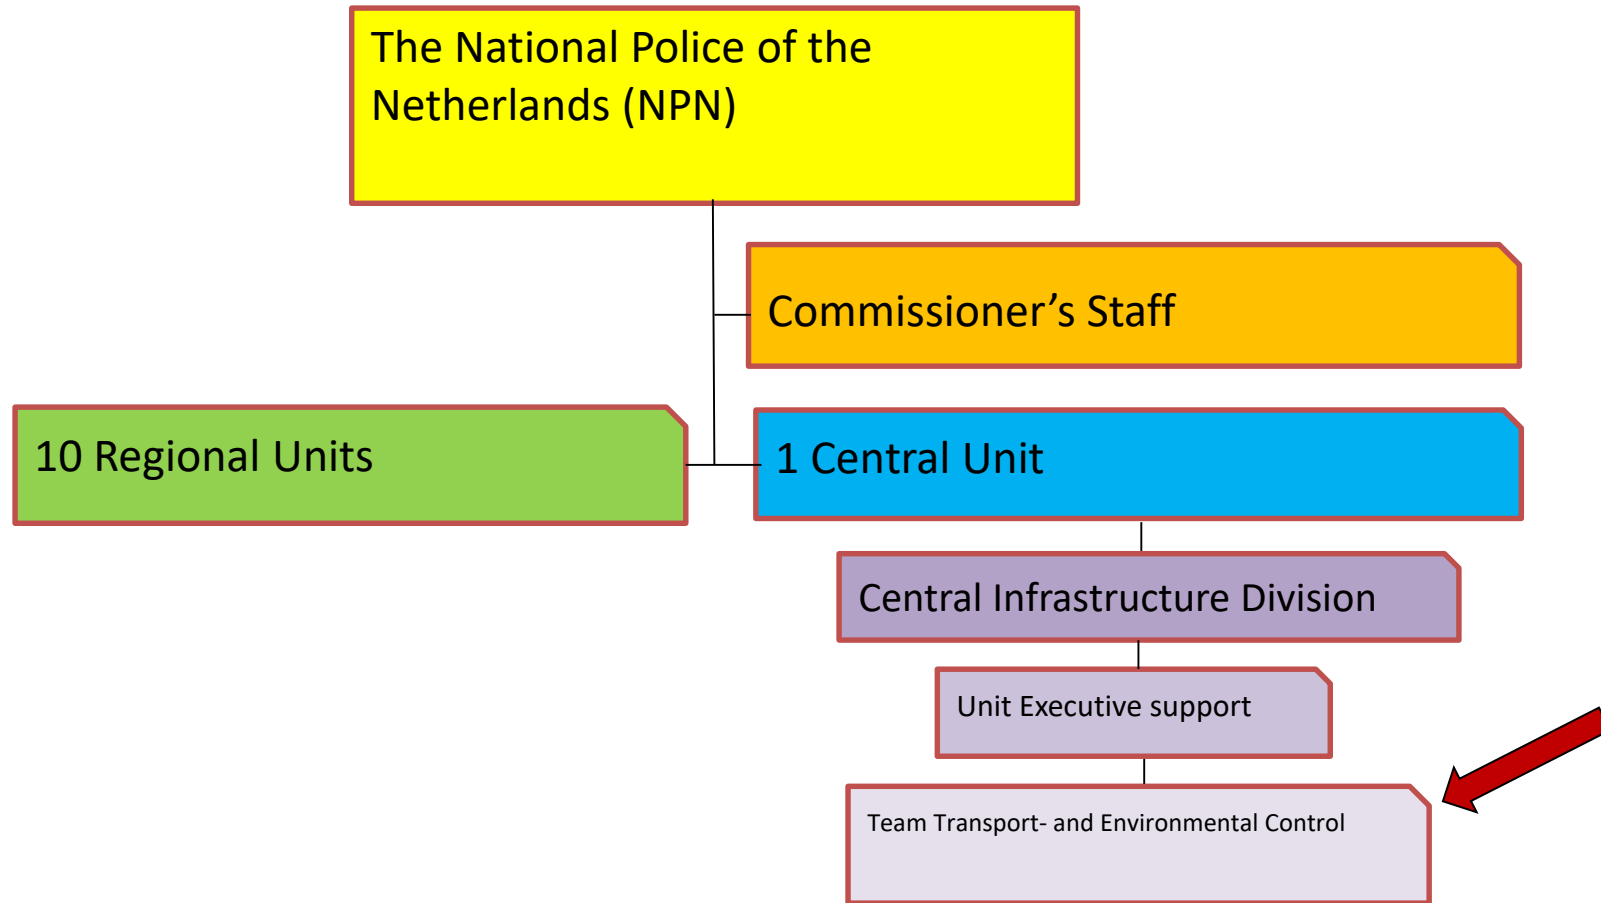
The National Police of the Netherlands (NPN)

Commissioner’s Staff

10 Regional Units

1 Central Unit

Central Infrastructure Division

Unit Executive support

Team Transport- and Environmental Control